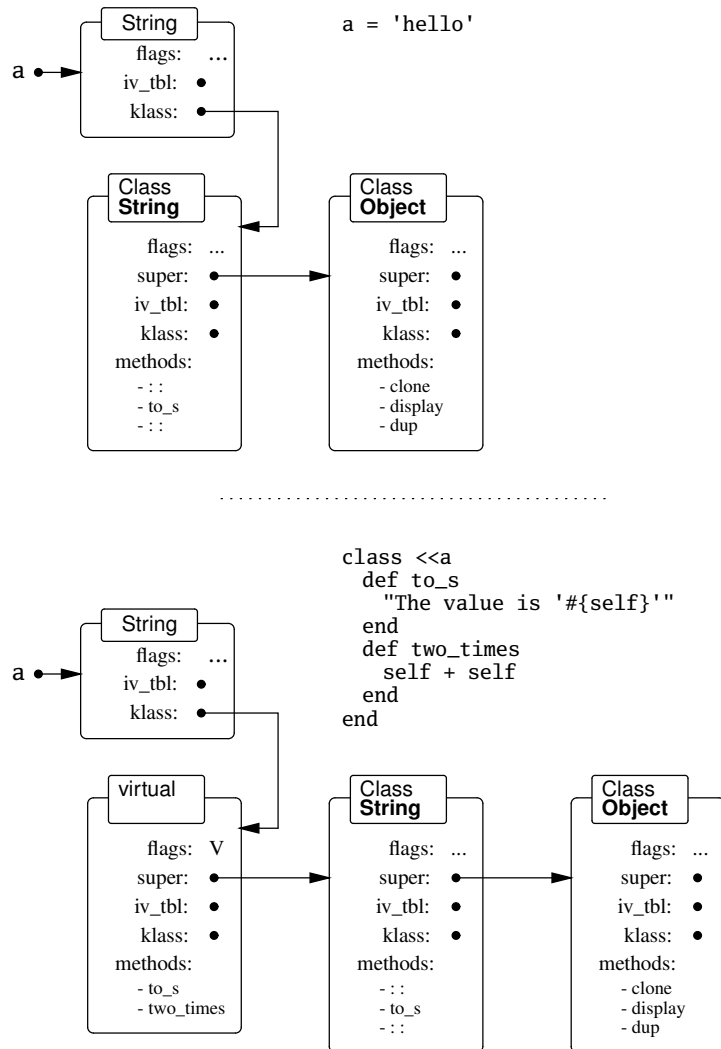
String
flags: ...
iv_tbl: •
klass: •

a = 'hello'

a

Class
String
flags: ...
super: •
iv_tbl: •
klass: •
methods:
- : :
- to_s
- : :

Class
Object
flags: ...
super: •
iv_tbl: •
klass: •
methods:
- clone
- display
- dup

class <<a
  def to_s
    "The value is '#{self}'"
  end
  def two_times
    self + self
  end
end

String
flags: ...
iv_tbl: •
klass: •

a

virtual
flags: V
super: •
iv_tbl: •
klass: •
methods:
- to_s
- two_times

Class
String
flags: ...
super: •
iv_tbl: •
klass: •
methods:
- : :
- to_s
- : :

Class
Object
flags: ...
super: •
iv_tbl: •
klass: •
methods:
- clone
- display
- dup